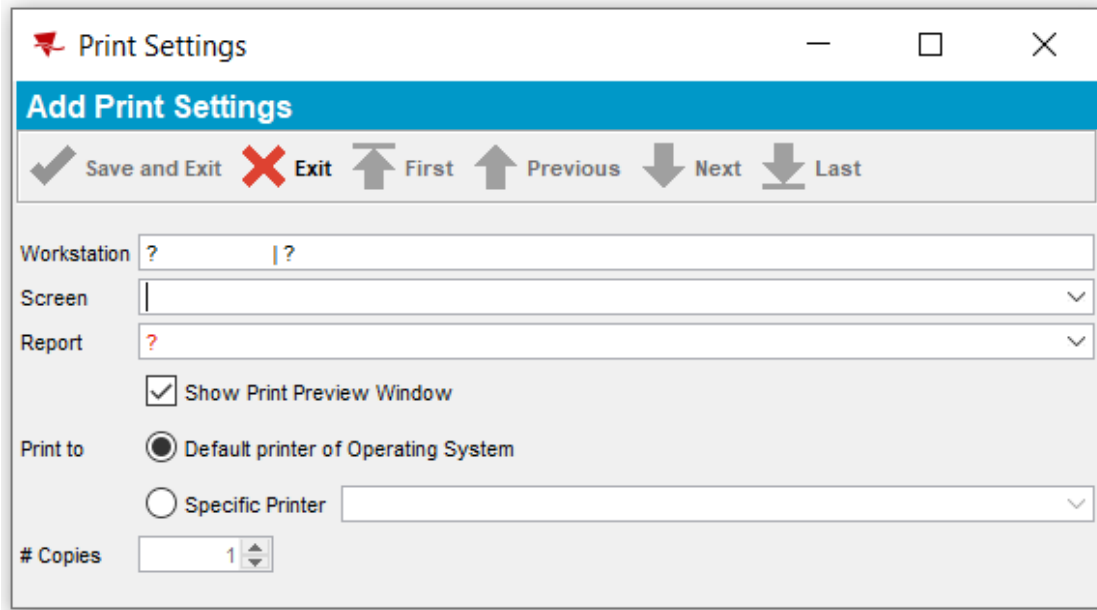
Print Settings

Add Print Settings

Save and Exit Exit First Previous Next Last

Workstation ? | ?

Screen

Report ?

Show Print Preview Window

Print to Default printer of Operating System

Specific Printer

# Copies 1